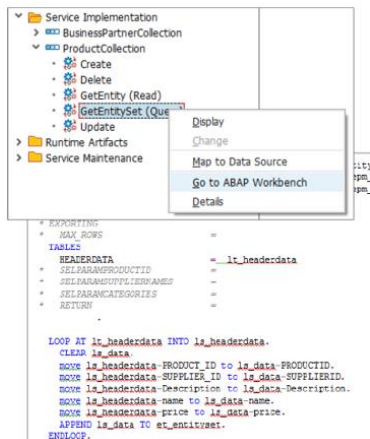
Service Implementation
BusinessPartnerCollection
ProductCollection
Create
Delete
GetEntity (Read)
GetEntitySet (Query)
Update
Runtime Artifacts
Service Maintenance

Display
Change
Map to Data Source
Go to ABAP Workbench
Details

* EXPORTING
* MAX_ROWS =
TABLES
HEADERDATA = lt_headerdata
* SELPARAMPRODUCTID =
* SELPARAMSUPPLIERNAMES =
* SELPARAMCATEGORIES =
* RETURN =
.

LOOP AT lt_headerdata INTO ls_headerdata.
CLEAR ls_data.
move ls_headerdata-PRODUCT_ID to ls_data-PRODUCTID.
move ls_headerdata-SUPPLIER_ID to ls_data-SUPPLIERID.
move ls_headerdata-Description to ls_data-Description.
move ls_headerdata-name to ls_data-name.
move ls_headerdata-price to ls_data-price.
APPEND ls_data TO et_entityset.
ENDLOOP.